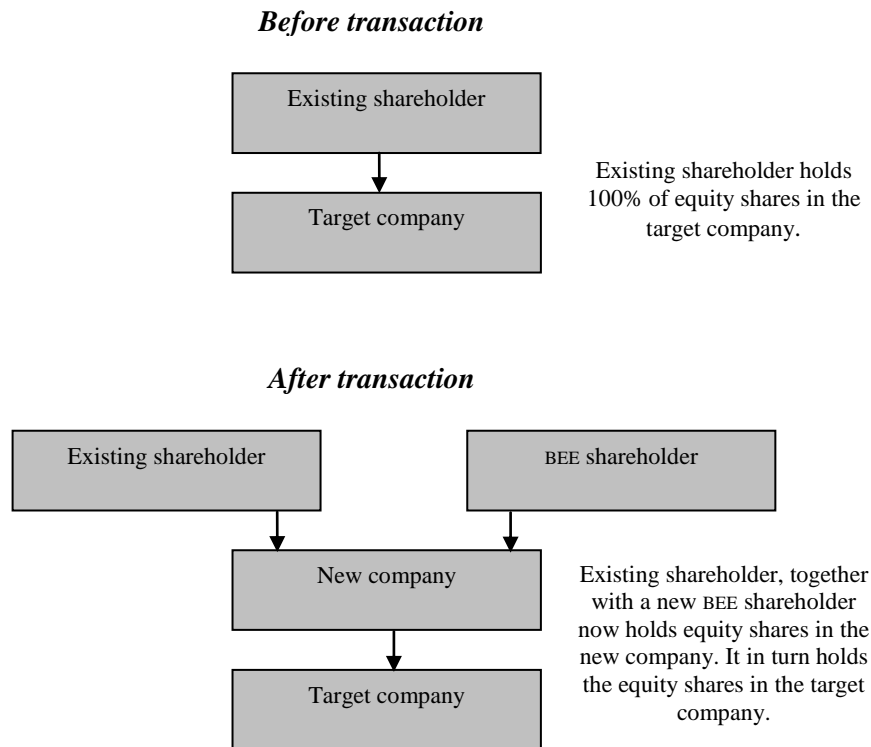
***Before transaction***

Existing shareholder

Target company

Existing shareholder holds 100% of equity shares in the target company.

***After transaction***

Existing shareholder

BEE shareholder

New company

Target company

Existing shareholder, together with a new BEE shareholder now holds equity shares in the new company. It in turn holds the equity shares in the target company.